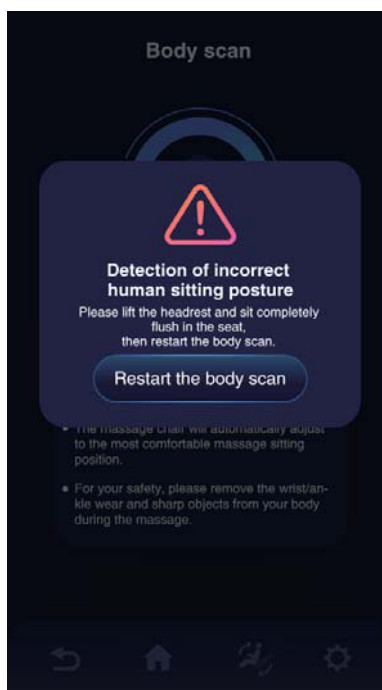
Body scan

Detection of incorrect human sitting posture

Please lift the headrest and sit completely flush in the seat, then restart the body scan.

Restart the body scan

• The massage chair will automatically adjust to the most comfortable massage sitting position.

• For your safety, please remove the wrist/ankle wear and sharp objects from your body during the massage.